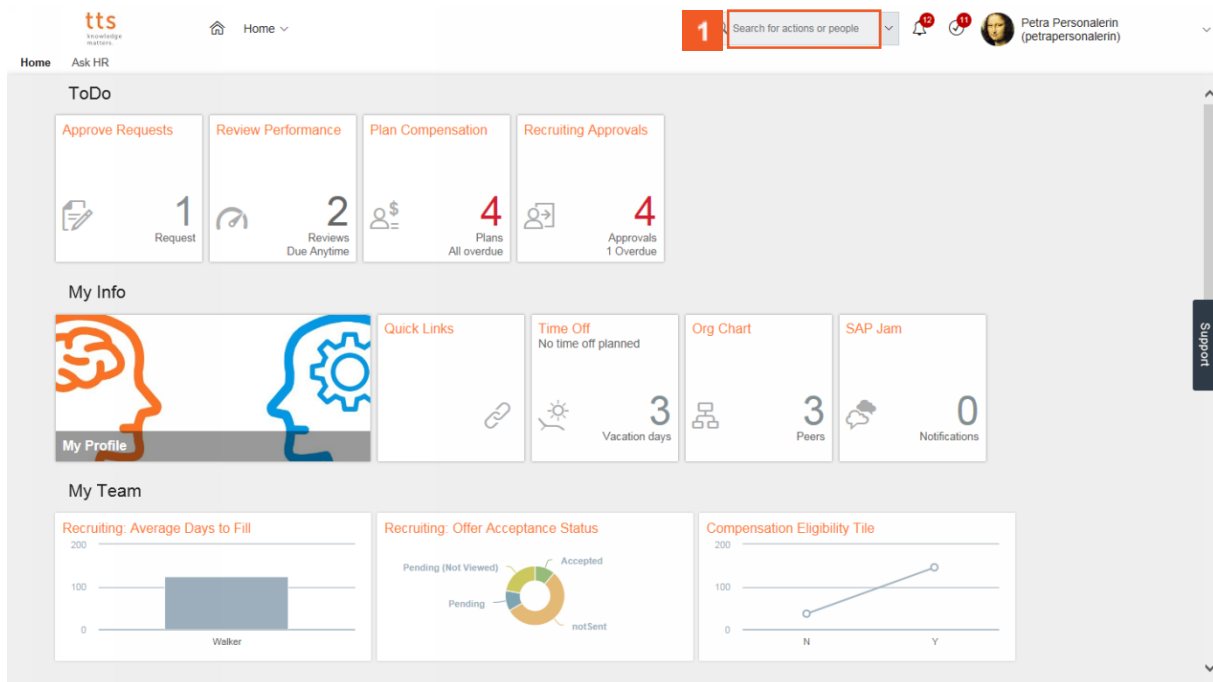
tts knowledge matters.

Home

1 Search for actions or people

12 11

Petra Personalerin (petrapersonalerin)

Home Ask HR

ToDo

Approve Requests
1
Request

Review Performance
2
Reviews
Due Anytime

Plan Compensation
4
Plans
All overdue

Recruiting Approvals
4
Approvals
1 Overdue

My Info

My Profile

Quick Links

Time Off
No time off planned
3
Vacation days

Org Chart
3
Peers

SAP Jam
0
Notifications

Support

My Team

Recruiting: Average Days to Fill
200
100
0
Walker

Recruiting: Offer Acceptance Status
Pending (Not Viewed)
Accepted
Pending
notSent

Compensation Eligibility Tile
200
100
0
N
Y